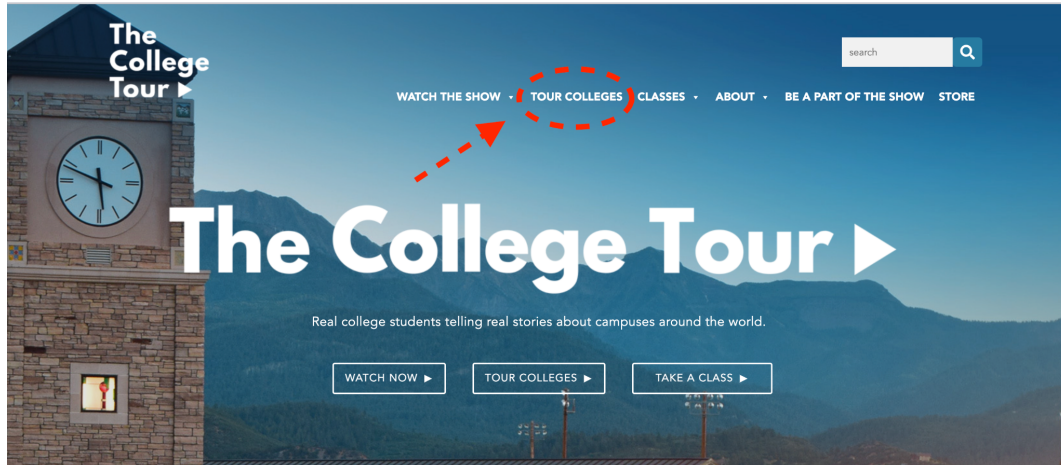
The College Tour ▶

search

WATCH THE SHOW ▾ TOUR COLLEGES CLASSES ▾ ABOUT ▾ BE A PART OF THE SHOW STORE

The College Tour ▶

Real college students telling real stories about campuses around the world.

WATCH NOW ▶

TOUR COLLEGES ▶

TAKE A CLASS ▶